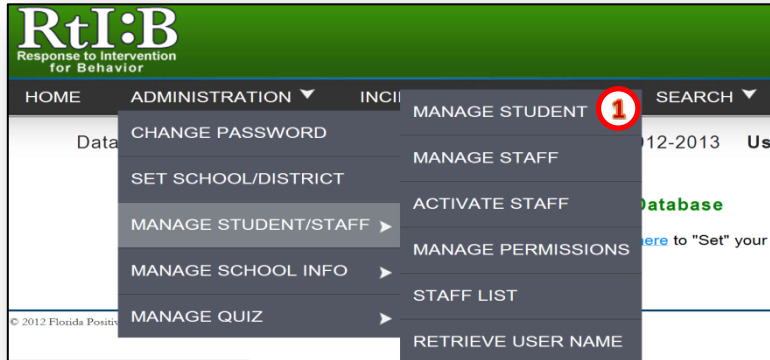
RtI:B
Response to Intervention for Behavior

HOME
ADMINISTRATION ▼
INCI
SEARCH ▼

CHANGE PASSWORD
SET SCHOOL/DISTRICT
MANAGE STUDENT/STAFF ➤
MANAGE SCHOOL INFO ➤
MANAGE QUIZ ➤

MANAGE STUDENT
1
MANAGE STAFF
ACTIVATE STAFF
MANAGE PERMISSIONS
STAFF LIST
RETRIEVE USER NAME

Data
012-2013 Us
Database
here to "Set" your

© 2012 Florida Positiv